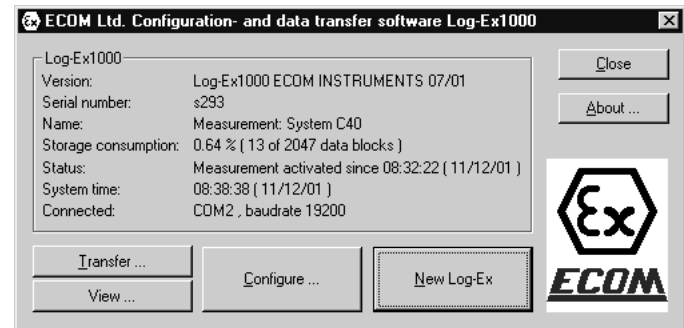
ECOM Ltd. Configuration- and data transfer software Log-Ex1000

Log-Ex1000

| | |
|---|---|
| Version: | Log-Ex1000 ECOM INSTRUMENTS 07/01 |
| Serial number: | s293 |
| Name: | Measurement: System C40 |
| Storage consumption: | 0.64 % ( 13 of 2047 data blocks ) |
| Status: | Measurement activated since 08:32:22 ( 11/12/01 ) |
| System time: | 08:38:38 ( 11/12/01 ) |
| Connected: | COM2 , baudrate 19200 |

Close

About ...

Transfer ...

View ...

Configure ...

New Log-Ex

Ex

ECOM